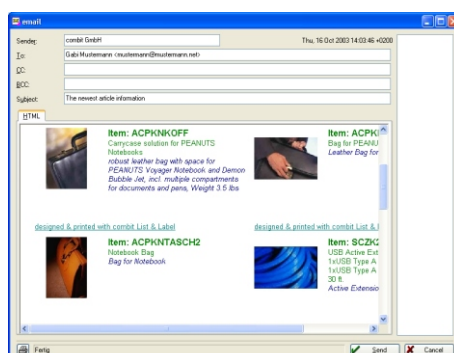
email

Sender: combit GmbH
Thu, 16 Oct 2003 14:03:46 +0200
To: Gabi Mustermann <mustermann@mustermann.net>
CC:
BCC:
Subject: The newest article information

HTML

Item: ACPKNKOFF
Carrycase solution for PEANUTS Notebooks
robust leather bag with space for PEANUTS Voyager Notebook and Demon Bubble Jet, incl. multiple compartments for documents and pens, Weight 3.5 lbs

Item: ACPK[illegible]
Bag for PEANU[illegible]
Leather Bag for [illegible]

designed & printed with combit List & Label

designed & printed with combit List & L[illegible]

Item: ACPKNTASCH2
Notebook Bag
Bag for Notebook

Item: SCZK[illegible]
USB Active Ext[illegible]
1xUSB Type A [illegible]
1xUSB Type A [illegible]
30 ft.
Active Extensio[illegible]

Fertig

Send

Cancel